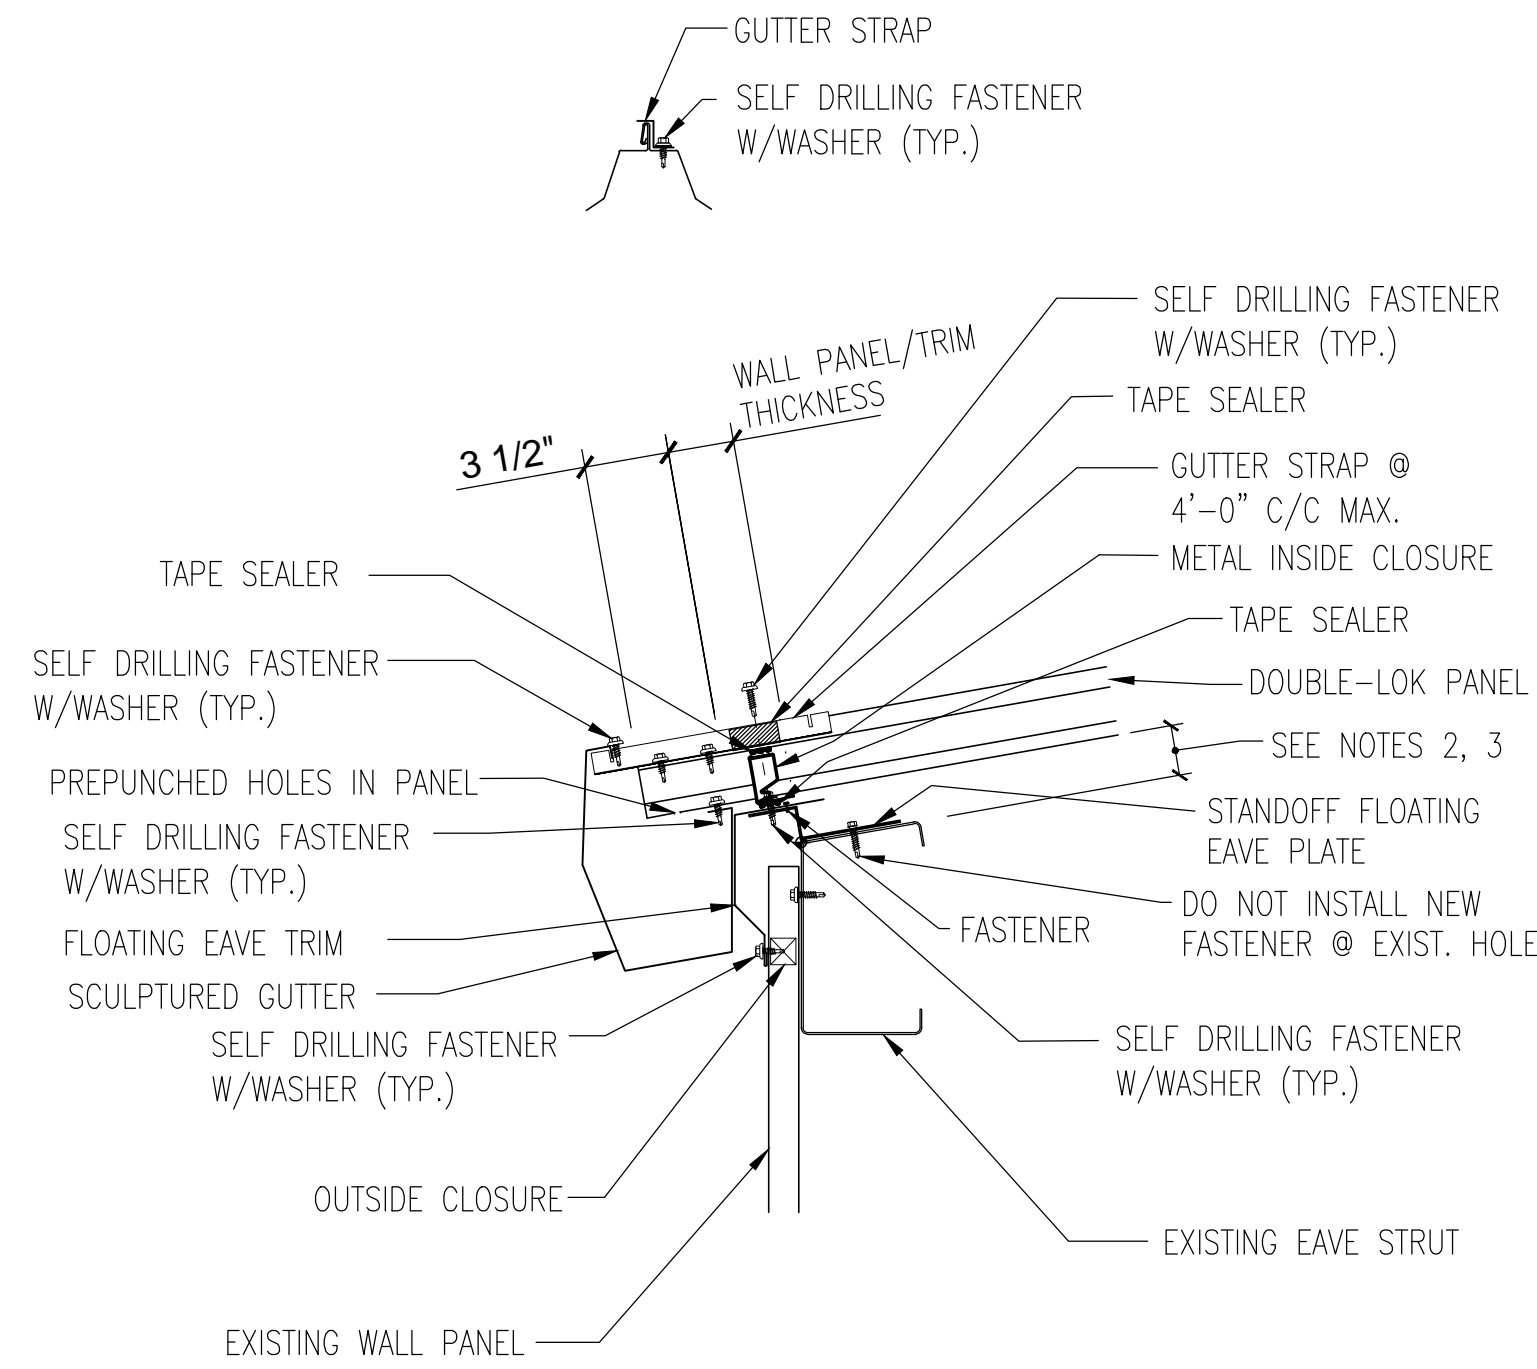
GUTTER STRAP

SELF DRILLING FASTENER W/WASHER (TYP.)

WALL PANEL/TRIM THICKNESS

3 1/2"

SELF DRILLING FASTENER W/WASHER (TYP.)

TAPE SEALER

GUTTER STRAP @ 4'–0" C/C MAX.

METAL INSIDE CLOSURE

TAPE SEALER

DOUBLE–LOK PANEL

SEE NOTES 2, 3

STANDOFF FLOATING EAVE PLATE

DO NOT INSTALL NEW FASTENER @ EXIST. HOLE

FASTENER

SELF DRILLING FASTENER W/WASHER (TYP.)

EXISTING EAVE STRUT

TAPE SEALER

SELF DRILLING FASTENER W/WASHER (TYP.)

PREPUNCHED HOLES IN PANEL

SELF DRILLING FASTENER W/WASHER (TYP.)

FLOATING EAVE TRIM

SCULPTURED GUTTER

SELF DRILLING FASTENER W/WASHER (TYP.)

OUTSIDE CLOSURE

EXISTING WALL PANEL